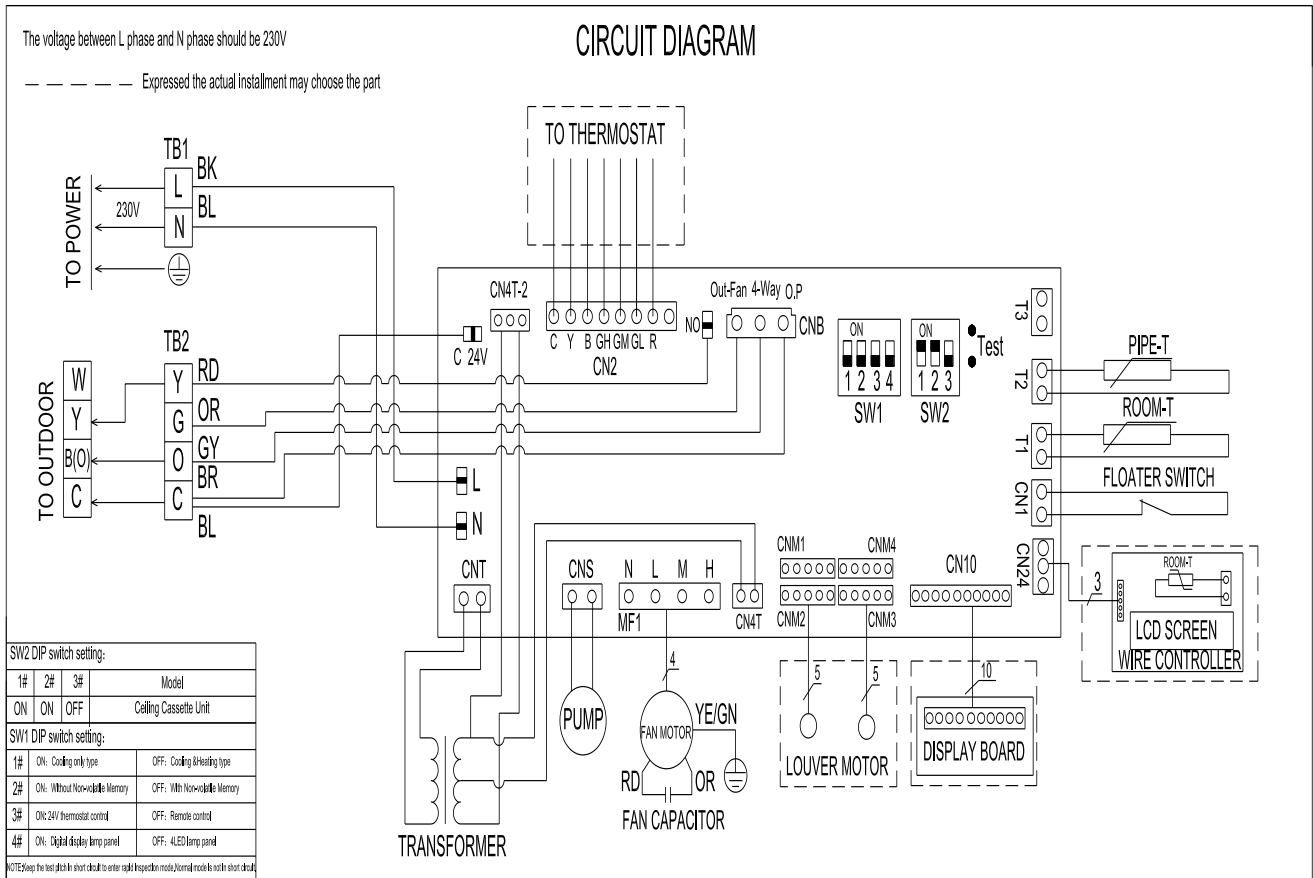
The voltage between L phase and N phase should be 230V

CIRCUIT DIAGRAM

— — — — — Expressed the actual installment may choose the part

TO THERMOSTAT

TB1
L
N
BK
BL
230V
TO POWER

CN4T-2
C Y B GH GM GL R
CN2
Out-Fan 4-Way O.P
NO
CNB
C 24V

ON
1 2 3 4
SW1
ON
1 2 3
SW2
Test

T3
T2
PIPE-T
T1
ROOM-T
CN1
FLOATER SWITCH
CN24

TB2
W
Y
B(O)
C
TO OUTDOOR
Y
G
O
C
RD
OR
GY
BR
BL

L
N

CNT
CNS
N L M H
MF1
CN4T
CNM1
CNM4
CNM2
CNM3
CN10

3
ROOM-T
LCD SCREEN
WIRE CONTROLLER

PUMP
4
FAN MOTOR
YE/GN
RD
OR
FAN CAPACITOR

5
5
LOUVER MOTOR

10
DISPLAY BOARD

TRANSFORMER

SW2 DIP switch setting:

| 1# | 2# | 3# | Model |
|---|---|---|---|
| ON | ON | OFF | Ceiling Cassette Unit |

SW1 DIP switch setting:

| | | |
|---|---|---|
| 1# | ON: Cooling only type | OFF: Cooling &Heating type |
| 2# | ON: Without Non-volatile Memory | OFF: With Non-volatile Memory |
| 3# | ON: 24V thermostat control | OFF: Remote control |
| 4# | ON: Digital display lamp panel | OFF: 4LED lamp panel |

NOTE:Keep the test pitch in short circuit to enter rapid inspection mode,Normal mode is not in short circuit